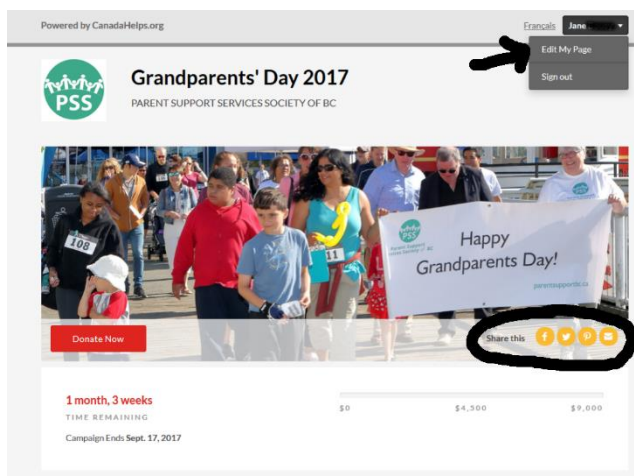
Powered by CanadaHelps.org

Français Jane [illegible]

Edit My Page

Sign out

PSS

Grandparents' Day 2017

PARENT SUPPORT SERVICES SOCIETY OF BC

108

11

Parent Support Services Society of BC

Happy Grandparents Day!

parentsupportbc.ca

Donate Now

Share this

1 month, 3 weeks

TIME REMAINING

Campaign Ends Sept. 17, 2017

$0 $4,500 $9,000